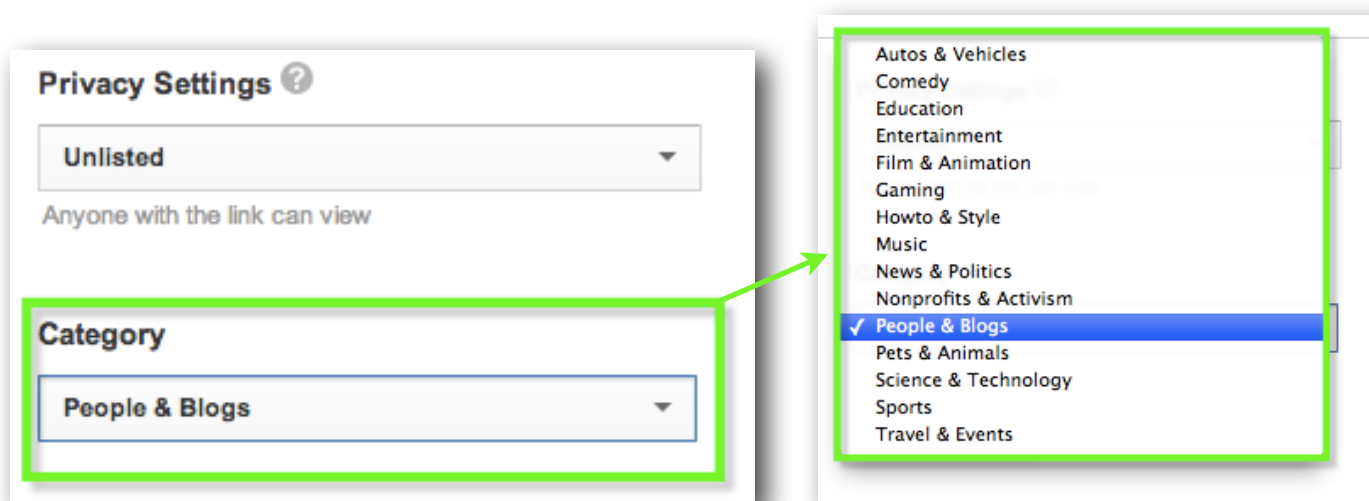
Privacy Settings

Unlisted

Anyone with the link can view

Category

People & Blogs

Autos & Vehicles
Comedy
Education
Entertainment
Film & Animation
Gaming
Howto & Style
Music
News & Politics
Nonprofits & Activism
✓ People & Blogs
Pets & Animals
Science & Technology
Sports
Travel & Events